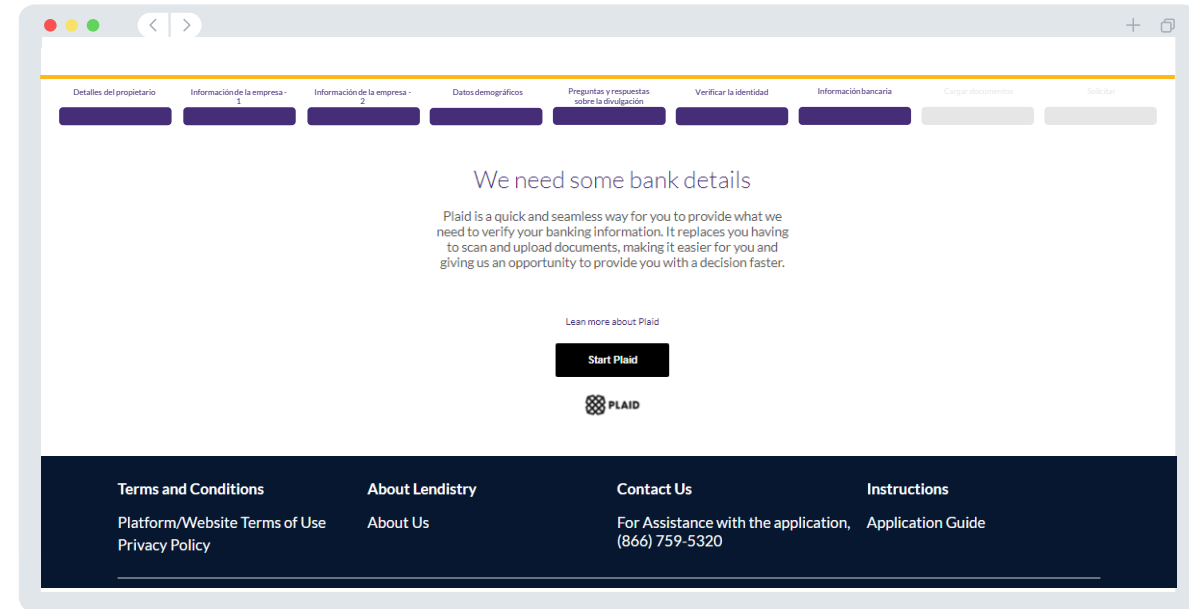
Detalles del propietario

Información de la empresa - 1

Información de la empresa - 2

Datos demográficos

Preguntas y respuestas sobre la divulgación

Verificar la identidad

Información bancaria

Cargar documentos

Solicitar

We need some bank details

Plaid is a quick and seamless way for you to provide what we need to verify your banking information. It replaces you having to scan and upload documents, making it easier for you and giving us an opportunity to provide you with a decision faster.

Lean more about Plaid

Start Plaid

PLAID

Terms and Conditions

Platform/Website Terms of Use
Privacy Policy

About Lendistry

About Us

Contact Us

For Assistance with the application, (866) 759-5320

Instructions

Application Guide